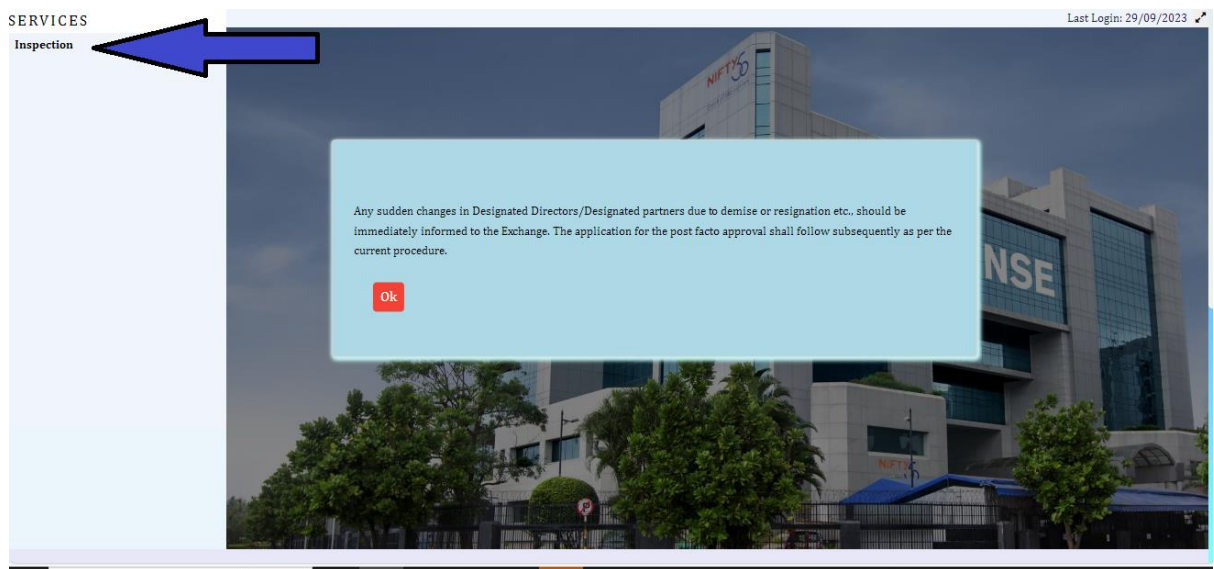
SERVICES
Inspection

Last Login: 29/09/2023

NIFTY 50

NSE

NIFTY 50

Any sudden changes in Designated Directors/Designated partners due to demise or resignation etc., should be immediately informed to the Exchange. The application for the post facto approval shall follow subsequently as per the current procedure.

Ok